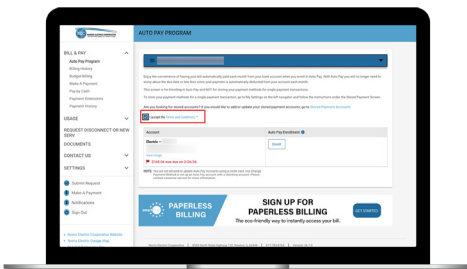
AUTO PAY PROGRAM

BILL & PAY

Auto Pay Program

Billing History

Budget Billing

Make A Payment

Pay by Cash

Payment Extensions

Payment History

USAGE

REQUEST DISCONNECT OR NEW SERV

DOCUMENTS

CONTACT US

SETTINGS

Submit Request

Make A Payment

Notifications

Sign Out

I accept the Terms and conditions

Account

Auto Pay Enrollment

Enroll

PAPERLESS BILLING

SIGN UP FOR PAPERLESS BILLING

The eco-friendly way to instantly access your bill.

GET STARTED